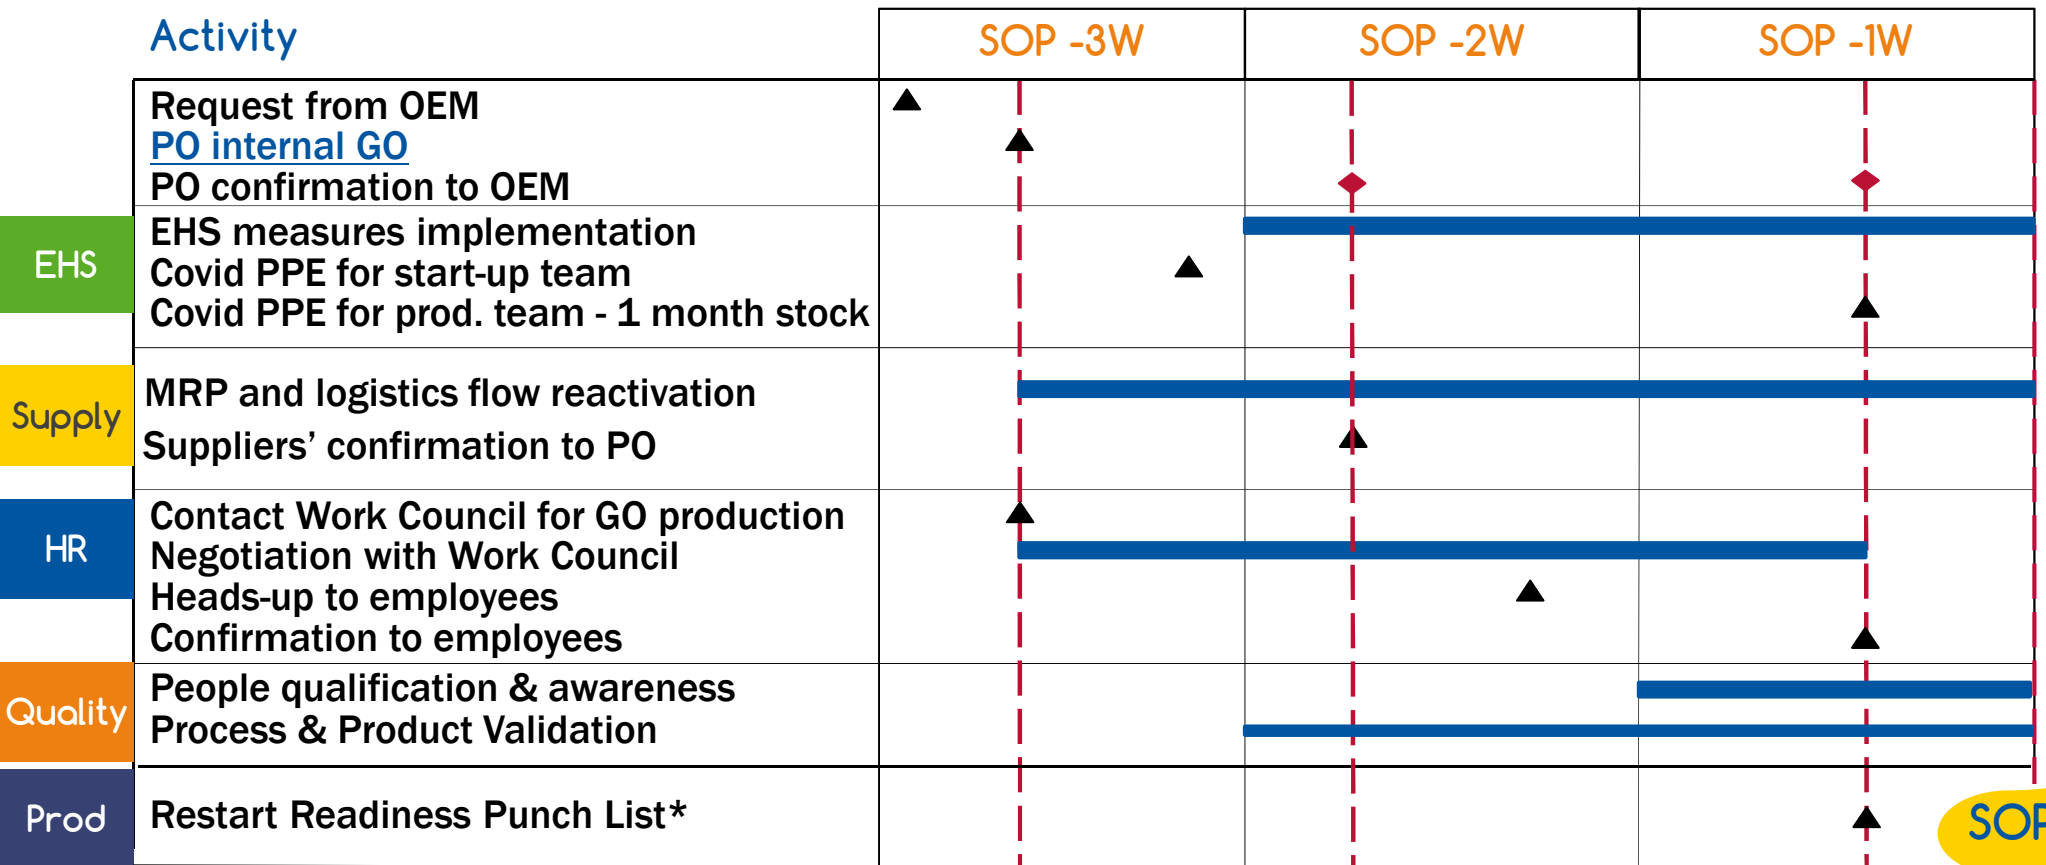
| | Activity | SOP -3W | SOP -2W | SOP -1W |
|---|---|---|---|---|
| | Request from OEM<br>PO internal GO<br>PO confirmation to OEM | | | |
| EHS | EHS measures implementation<br>Covid PPE for start-up team<br>Covid PPE for prod. team - 1 month stock | | | |
| Supply | MRP and logistics flow reactivation<br>Suppliers' confirmation to PO | | | |
| HR | Contact Work Council for GO production<br>Negotiation with Work Council<br>Heads-up to employees<br>Confirmation to employees | | | |
| Quality | People qualification & awareness<br>Process & Product Validation | | | |
| Prod | Restart Readiness Punch List* | | | SOP |